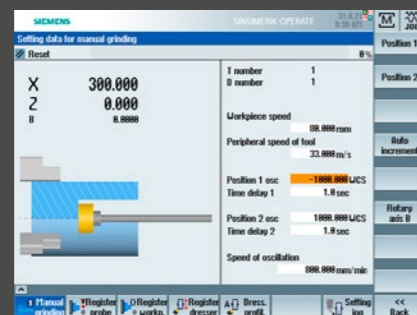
SIEMENS
SINUMERIK OPERATE
M
Setting data for manual grinding
Reset
8%
X 300.000
Z 0.000
B 0.000
T number 1
D number 1
Workpiece speed
88.888 rpm
Peripheral speed of tool
33.888 m/s
Position 1 osc -1888.888 WCS
Time delay 1 1.8 sec
Position 2 osc 1888.888 WCS
Time delay 2 1.8 sec
Speed of oscillation
888.888 mm/min
Position 1
Position 2
Auto increment
Rotary axis B
Manual grinding
Register probe
Register workp.
Register dresser
Dress. profil.
Setting jog
<< Back